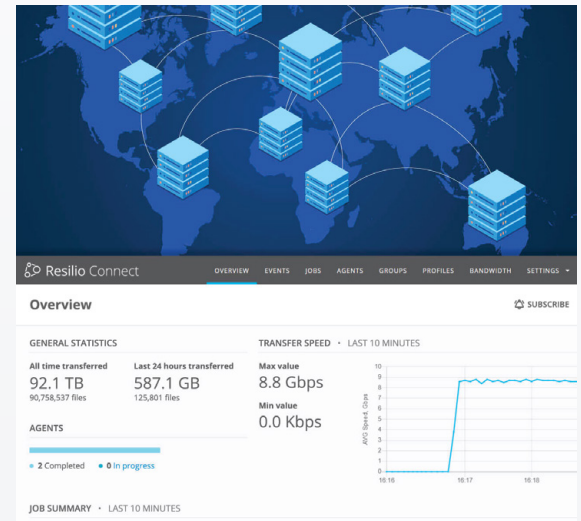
Resilio Connect

OVERVIEW EVENTS JOBS AGENTS GROUPS PROFILES BANDWIDTH SETTINGS

Overview

SUBSCRIBE

GENERAL STATISTICS

All time transferred
92.1 TB
90,758,537 files

Last 24 hours transferred
587.1 GB
125,801 files

AGENTS

2 Completed 0 In progress

TRANSFER SPEED • LAST 10 MINUTES

Max value
8.8 Gbps

Min value
0.0 Kbps

10
9
8
7
6
5
4
3
2
1
0

AVG Speed, Gbps

16:16 16:17 16:18

JOB SUMMARY • LAST 10 MINUTES